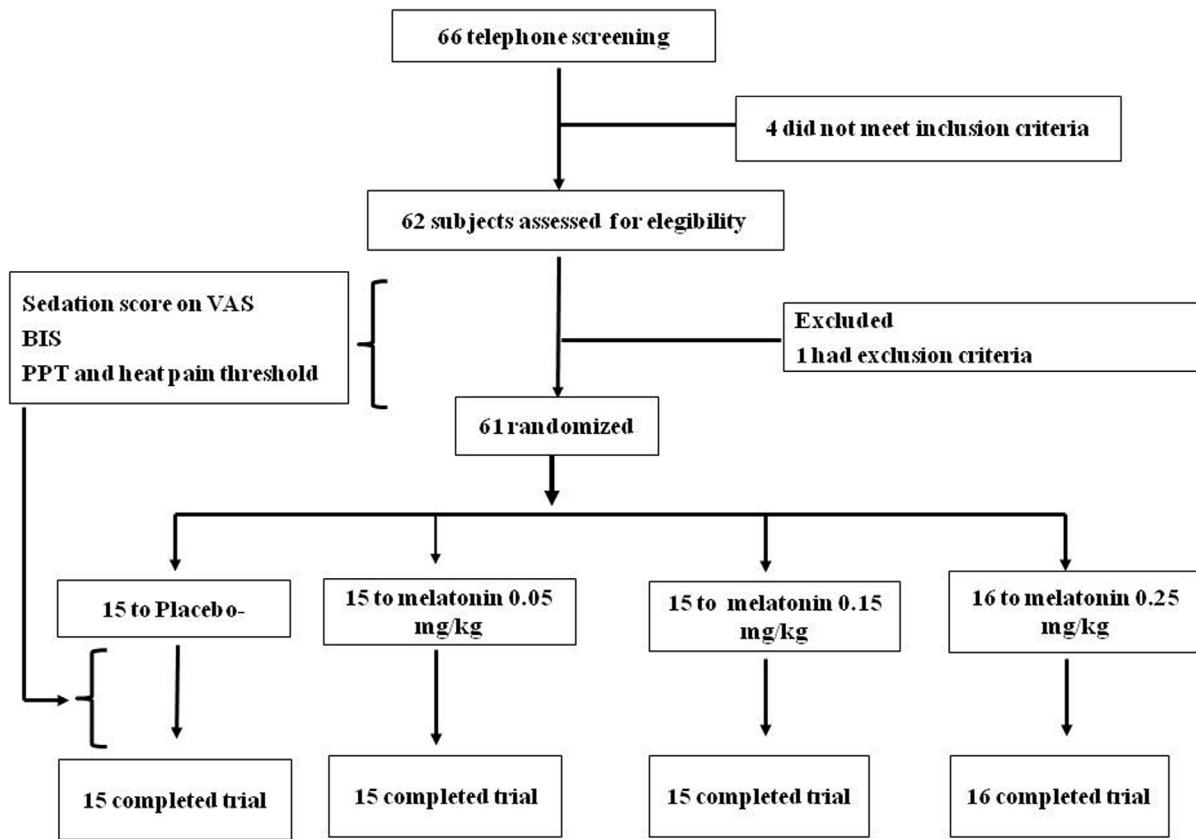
66 telephone screening

4 did not meet inclusion criteria

62 subjects assessed for elegibility

Sedation score on VAS
BIS
PPT and heat pain threshold

Excluded
1 had exclusion criteria

61 randomized

15 to Placebo-

15 to melatonin 0.05 mg/kg

15 to melatonin 0.15 mg/kg

16 to melatonin 0.25 mg/kg

15 completed trial

15 completed trial

15 completed trial

16 completed trial